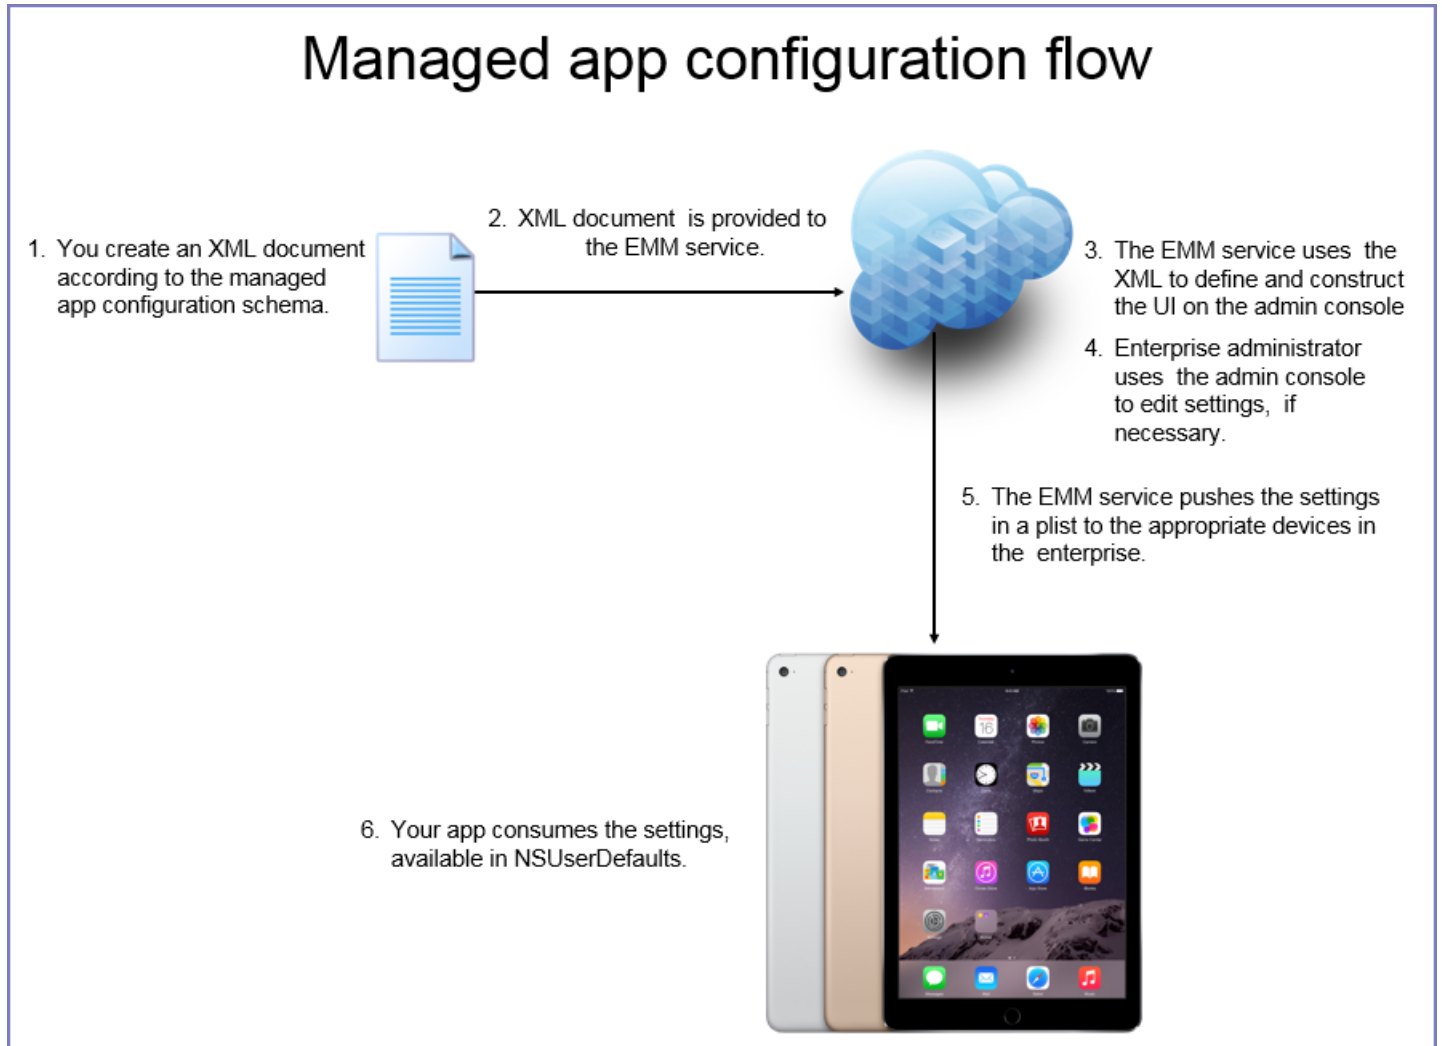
Managed app configuration flow

1. You create an XML document according to the managed app configuration schema.

2. XML document is provided to the EMM service.

3. The EMM service uses the XML to define and construct the UI on the admin console

4. Enterprise administrator uses the admin console to edit settings, if necessary.

5. The EMM service pushes the settings in a plist to the appropriate devices in the enterprise.

6. Your app consumes the settings, available in NSUserDefaults.